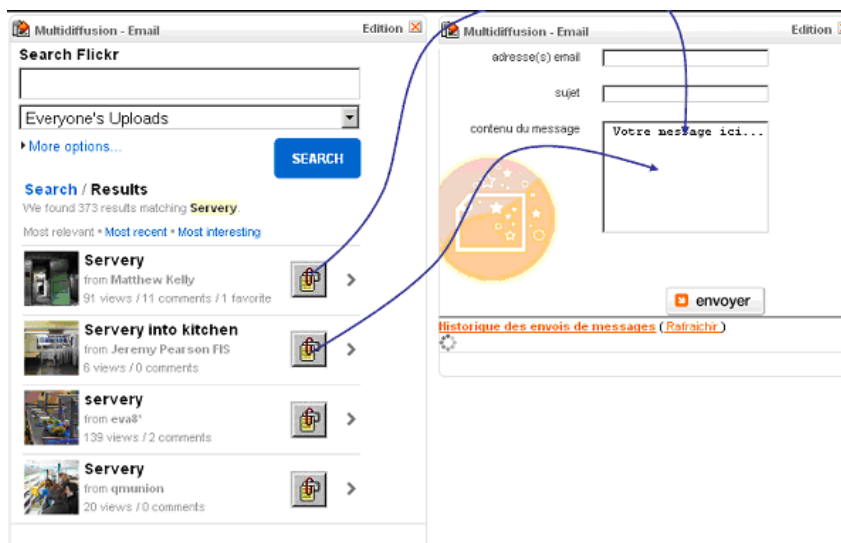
Multidiffusion - Email
Edition

Search Flickr

Everyone's Uploads

More options...

SEARCH

Search / Results
We found 373 results matching Servery.

Most relevant • Most recent • Most interesting

Servery
from Matthew Kelly
91 views / 11 comments / 1 favorite

Servery into kitchen
from Jeremy Pearson FIS
6 views / 0 comments

servery
from eva8*
139 views / 2 comments

Servery
from qmunion
20 views / 0 comments

Multidiffusion - Email
Edition

adresse(s) email

sujet

contenu du message

Votre message ici...

envoyer

Historique des envois de messages (Rafraichir)